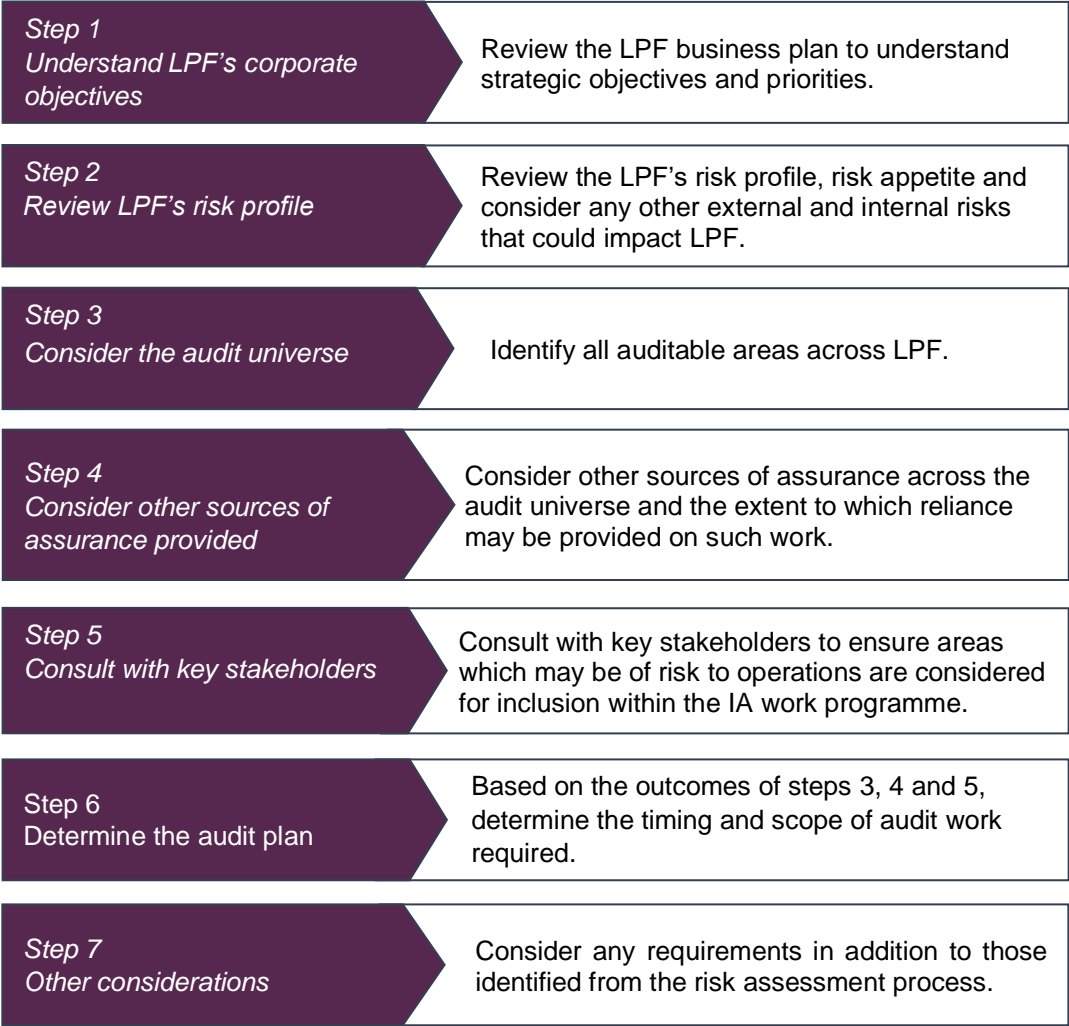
Step 1
Understand LPF's corporate objectives

Review the LPF business plan to understand strategic objectives and priorities.

Step 2
Review LPF's risk profile

Review the LPF's risk profile, risk appetite and consider any other external and internal risks that could impact LPF.

Step 3
Consider the audit universe

Identify all auditable areas across LPF.

Step 4
Consider other sources of assurance provided

Consider other sources of assurance across the audit universe and the extent to which reliance may be provided on such work.

Step 5
Consult with key stakeholders

Consult with key stakeholders to ensure areas which may be of risk to operations are considered for inclusion within the IA work programme.

Step 6
Determine the audit plan

Based on the outcomes of steps 3, 4 and 5, determine the timing and scope of audit work required.

Step 7
Other considerations

Consider any requirements in addition to those identified from the risk assessment process.